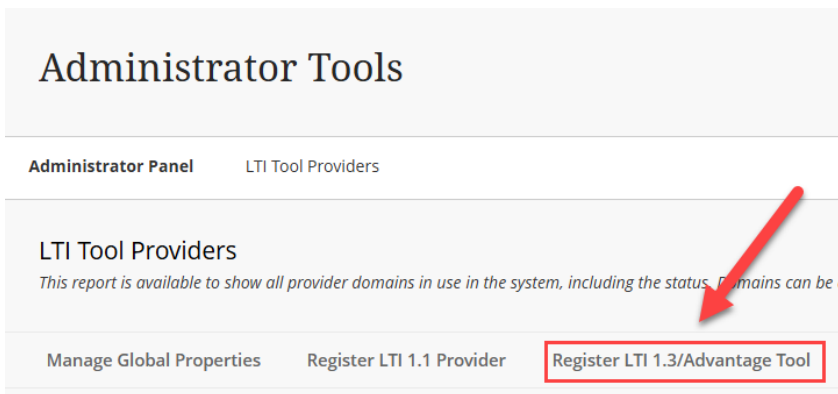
Administrator Tools

Administrator Panel LTI Tool Providers

LTI Tool Providers

This report is available to show all provider domains in use in the system, including the status. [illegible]omains can be

Manage Global Properties Register LTI 1.1 Provider Register LTI 1.3/Advantage Tool